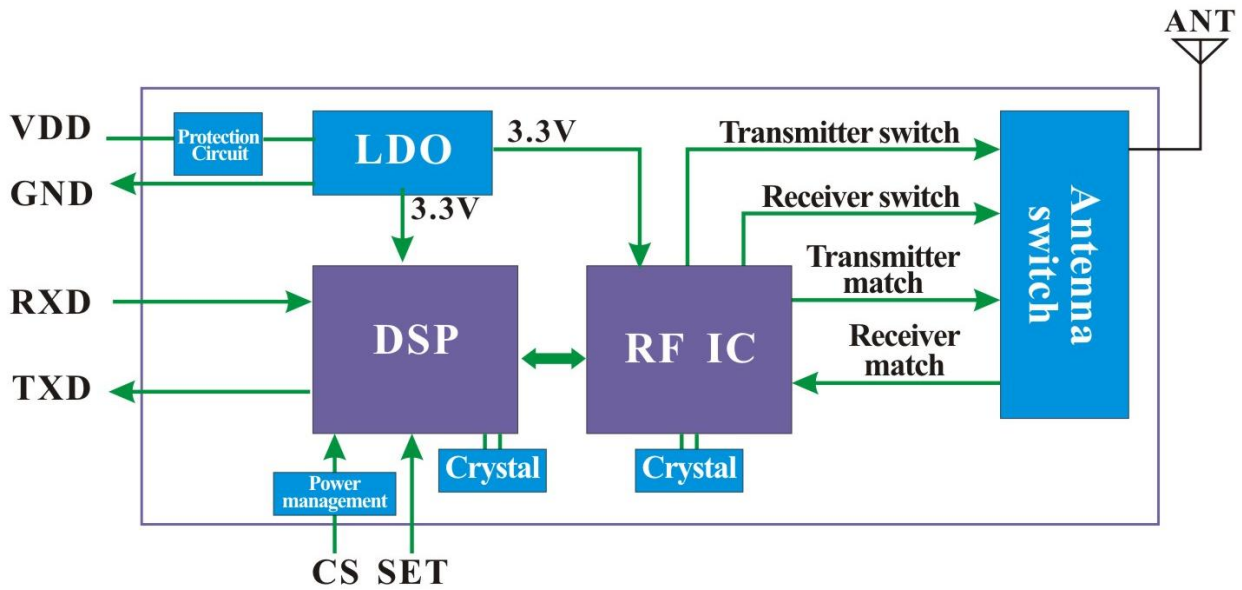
ANT

VDD

GND

Protection Circuit

LDO

3.3V

3.3V

Transmitter switch

Receiver switch

Antenna switch

RXD

TXD

DSP

RF IC

Transmitter match

Receiver match

Crystal

Crystal

Power management

CS SET